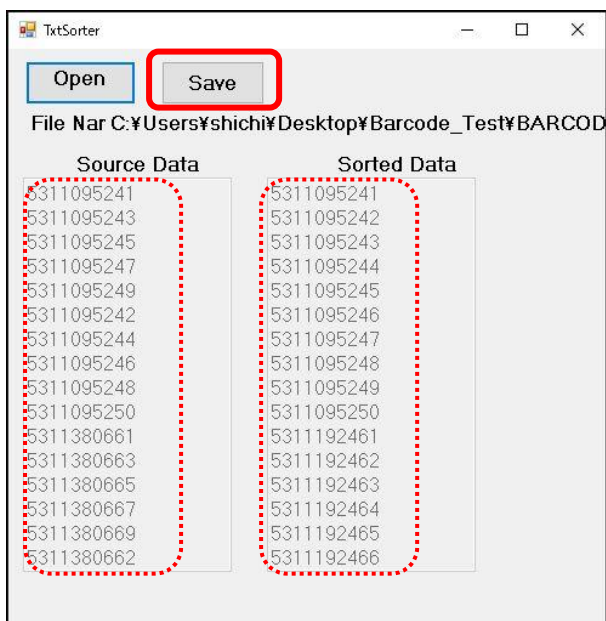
TxtSorter

Open

Save

File Nar C:¥Users¥shichi¥Desktop¥Barcode_Test¥BARCOD

Source Data

5311095241
5311095243
5311095245
5311095247
5311095249
5311095242
5311095244
5311095246
5311095248
5311095250
5311380661
5311380663
5311380665
5311380667
5311380669
5311380662

Sorted Data

5311095241
5311095242
5311095243
5311095244
5311095245
5311095246
5311095247
5311095248
5311095249
5311095250
5311192461
5311192462
5311192463
5311192464
5311192465
5311192466